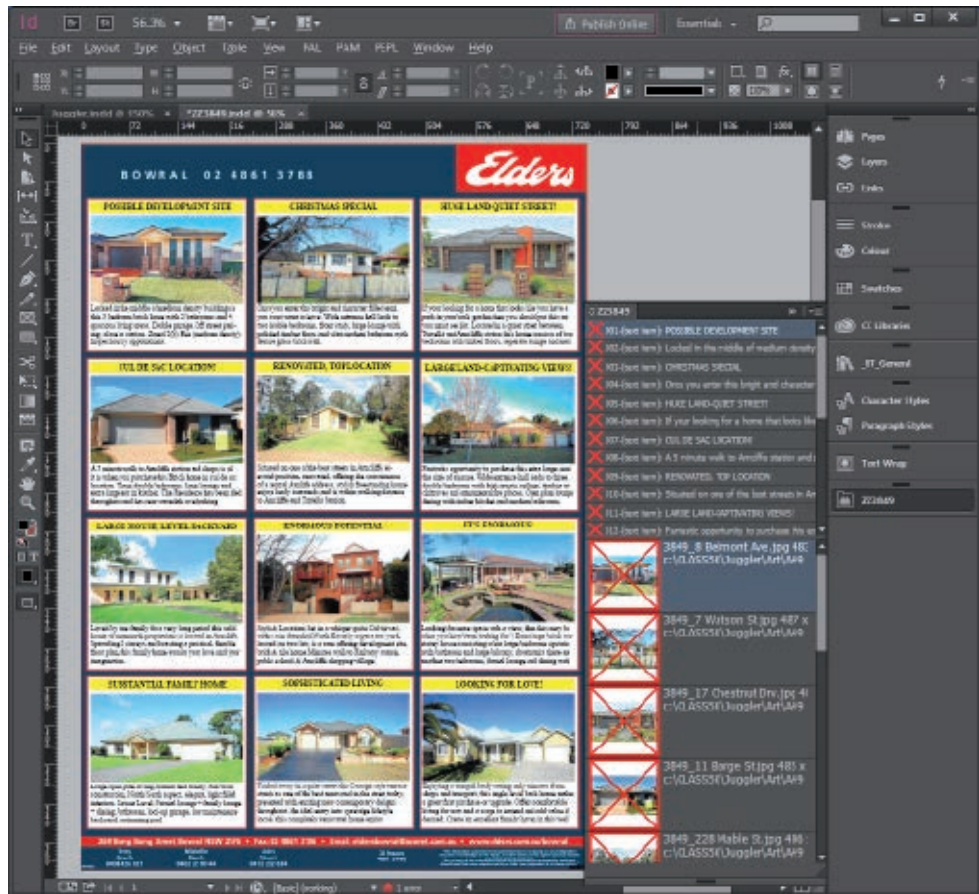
Id 56.3%

Publish Online Essentials

File Edit Layout Type Object Table View FAL PAM PEPL Window Help

*Z23849.indd @ 56%

BOWRAL 02 4861 3788

Elders

POSSIBLE DEVELOPMENT SITE

CHRISTMAS SPECIAL

HUGE LAND-QUIET STREET!

CUL DE SAC LOCATION!

RENOVATED, TOP LOCATION

LARGE LAND-CAPTIVATING VIEWS!

LARGE HOUSE-LEVEL BACKYARD

ENORMOUS POTENTIAL

IT'S GORGEOUS

SUBSTANTIAL FAMILY HOME

SOPHISTICATED LIVING

LOOKING FOR LOVE!

Z23849

X01-(text item): POSSIBLE DEVELOPMENT SITE
X02-(text item): Located in the middle of medium density
X03-(text item): CHRISTMAS SPECIAL
X04-(text item): Once you enter this bright and character
X05-(text item): HUGE LAND-QUIET STREET!
X06-(text item): If your looking for a home that looks like
X07-(text item): CUL DE SAC LOCATION!
X08-(text item): A 5 minute walk to Arncliffe station and
X09-(text item): RENOVATED, TOP LOCATION
X10-(text item): Situated on one of the best streets in Ar
X11-(text item): LARGE LAND-CAPTIVATING VIEWS!
X12-(text item): Fantastic opportunity to purchase this ar

3849_8 Belmont Ave.jpg 482
c:\CLASS5\Juggler\Art\A49

3849_7 Watson St.jpg 487 x
c:\CLASS5\Juggler\Art\A49

3849_17 Chestnut Drv.jpg 4
c:\CLASS5\Juggler\Art\A49

3849_11 Barge St.jpg 485 x
c:\CLASS5\Juggler\Art\A49

3849_228 Mable St.jpg 486
c:\CLASS5\Juggler\Art\A49

Pages
Layers
Links
Stroke
Colour
Swatches
CC Libraries
_IT_General
Character Styles
Paragraph Styles
Text Wrap
Z23849

[Basic] (working)
1 error